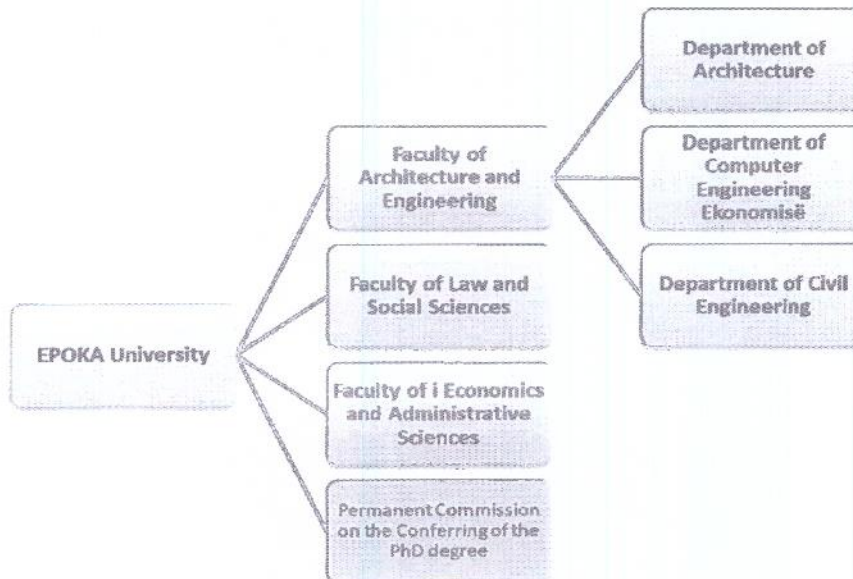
EPOKA University

Faculty of Architecture and Engineering

Faculty of Law and Social Sciences

Faculty of i Economics and Administrative Sciences

Permanent Commission on the Conferring of the PhD degree

Department of Architecture

Department of Computer Engineering Ekonomisë

Department of Civil Engineering